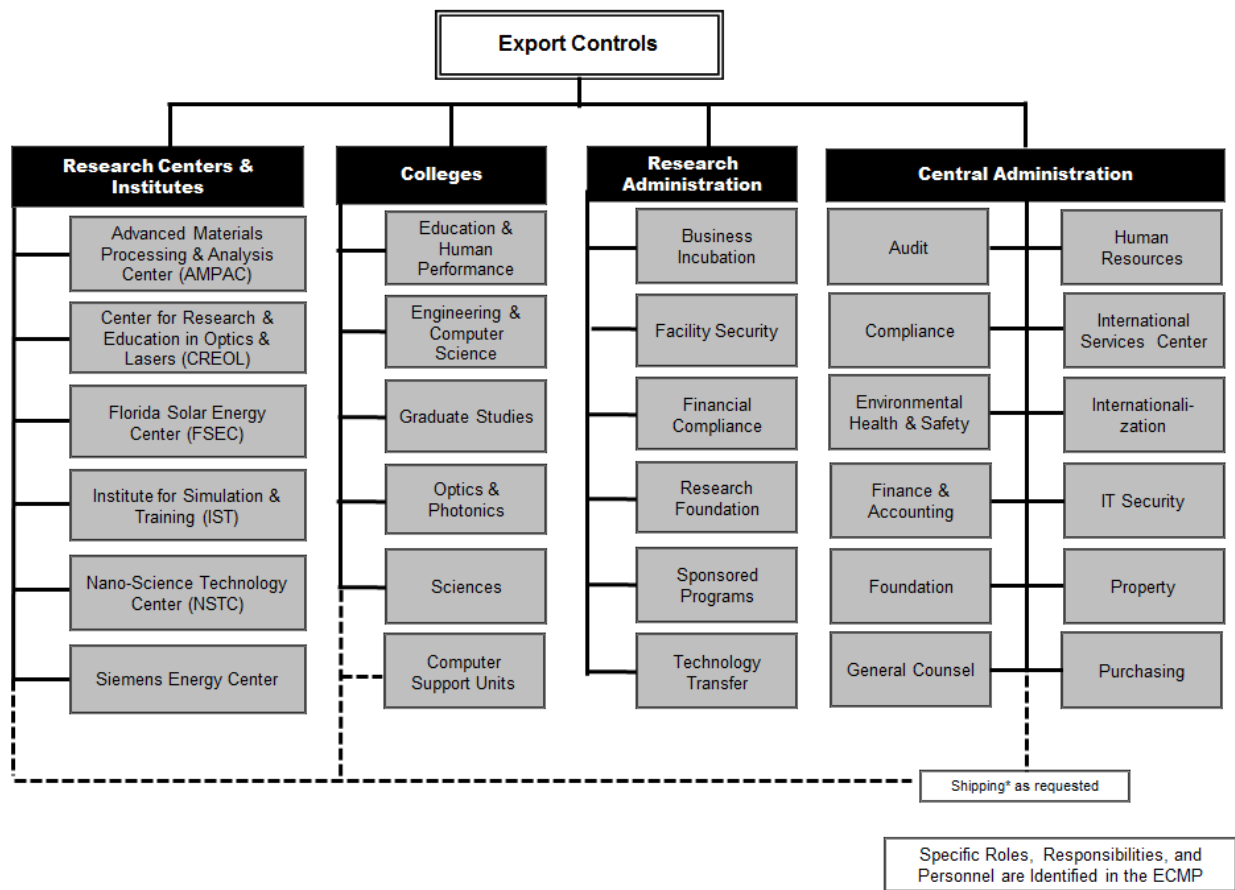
Export Controls

Research Centers & Institutes

Advanced Materials Processing & Analysis Center (AMPAC)

Center for Research & Education in Optics & Lasers (CREOL)

Florida Solar Energy Center (FSEC)

Institute for Simulation & Training (IST)

Nano-Science Technology Center (NSTC)

Siemens Energy Center

Colleges

Education & Human Performance

Engineering & Computer Science

Graduate Studies

Optics & Photonics

Sciences

Computer Support Units

Research Administration

Business Incubation

Facility Security

Financial Compliance

Research Foundation

Sponsored Programs

Technology Transfer

Central Administration

Audit

Human Resources

Compliance

International Services Center

Environmental Health & Safety

Internationalization

Finance & Accounting

IT Security

Foundation

Property

General Counsel

Purchasing

Shipping* as requested

Specific Roles, Responsibilities, and Personnel are Identified in the ECMP